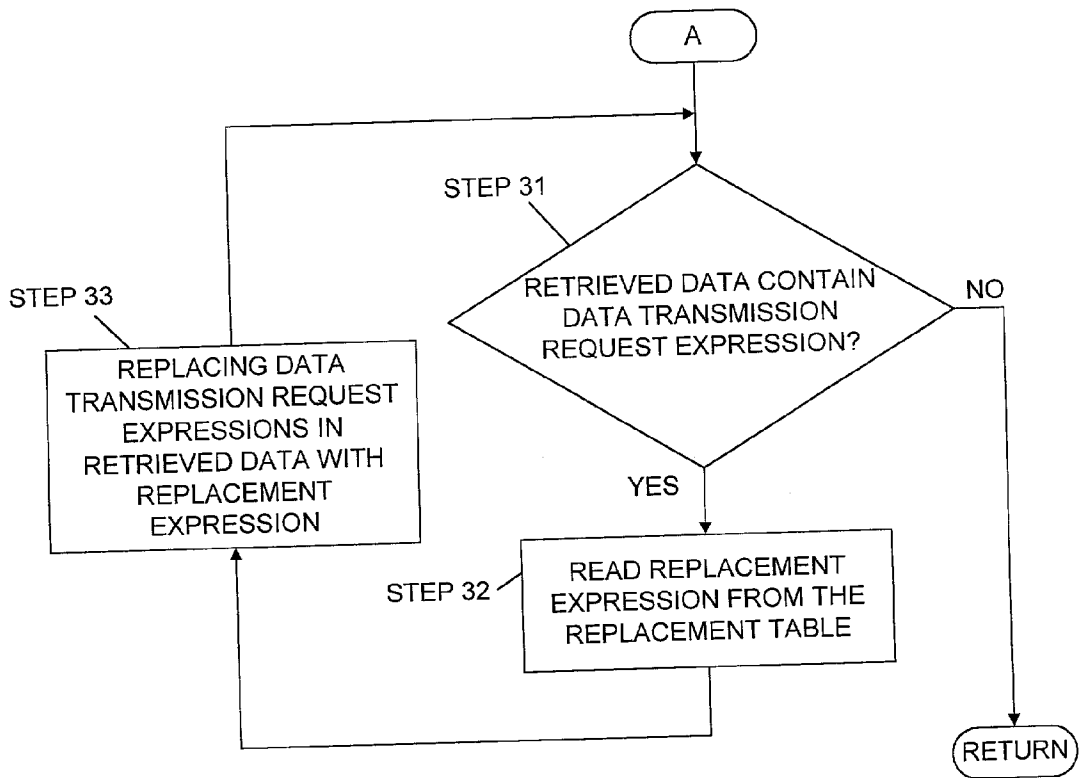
A

STEP 31

RETRIEVED DATA CONTAIN DATA TRANSMISSION REQUEST EXPRESSION?

NO

STEP 33

REPLACING DATA TRANSMISSION REQUEST EXPRESSIONS IN RETRIEVED DATA WITH REPLACEMENT EXPRESSION

YES

STEP 32

READ REPLACEMENT EXPRESSION FROM THE REPLACEMENT TABLE

RETURN